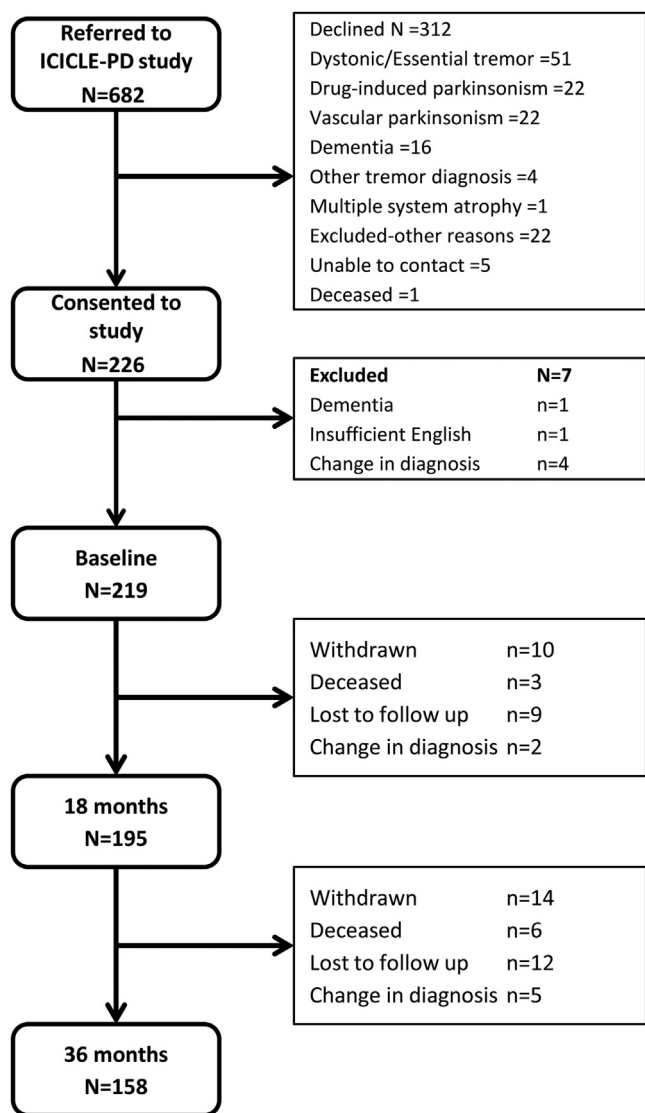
Referred to ICICLE-PD study
N=682

Declined N =312
Dystonic/Essential tremor =51
Drug-induced parkinsonism =22
Vascular parkinsonism =22
Dementia =16
Other tremor diagnosis =4
Multiple system atrophy =1
Excluded-other reasons =22
Unable to contact =5
Deceased =1

Consented to study
N=226

| Excluded | N=7 |
|---|---|
| Dementia | n=1 |
| Insufficient English | n=1 |
| Change in diagnosis | n=4 |

Baseline
N=219

| Withdrawn | n=10 |
|---|---|
| Deceased | n=3 |
| Lost to follow up | n=9 |
| Change in diagnosis | n=2 |

18 months
N=195

| Withdrawn | n=14 |
|---|---|
| Deceased | n=6 |
| Lost to follow up | n=12 |
| Change in diagnosis | n=5 |

36 months
N=158